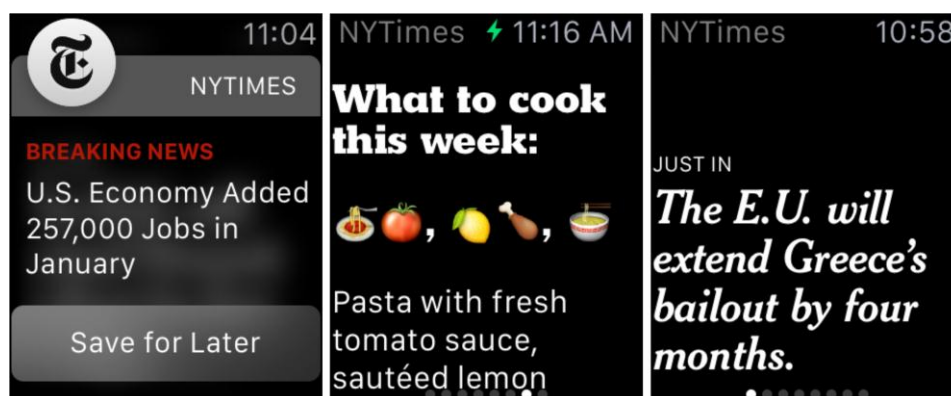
11:04

NYTIMES

BREAKING NEWS

U.S. Economy Added 257,000 Jobs in January

Save for Later

NYTimes 11:16 AM

What to cook this week:

🍝🍅, 🍋🍗, 🍜

Pasta with fresh tomato sauce, sautéed lemon

NYTimes 10:58

JUST IN

The E.U. will extend Greece's bailout by four months.